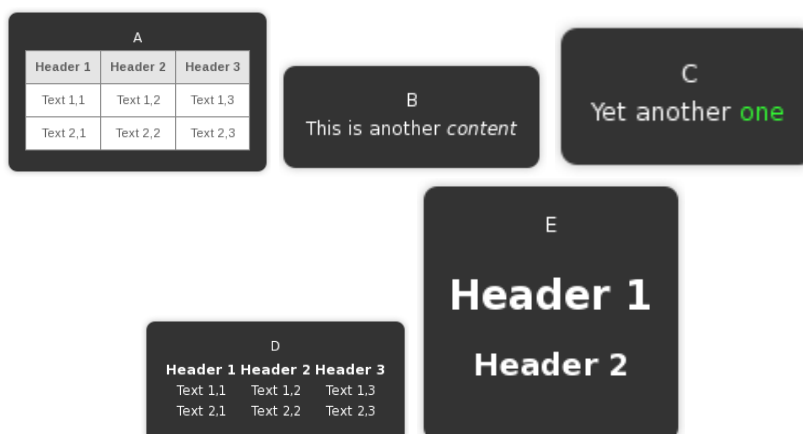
A

| Header 1 | Header 2 | Header 3 |
|---|---|---|
| Text 1,1 | Text 1,2 | Text 1,3 |
| Text 2,1 | Text 2,2 | Text 2,3 |

B

This is another *content*

C

Yet another one

E

**Header 1**

**Header 2**

D

| Header 1 | Header 2 | Header 3 |
|---|---|---|
| Text 1,1 | Text 1,2 | Text 1,3 |
| Text 2,1 | Text 2,2 | Text 2,3 |